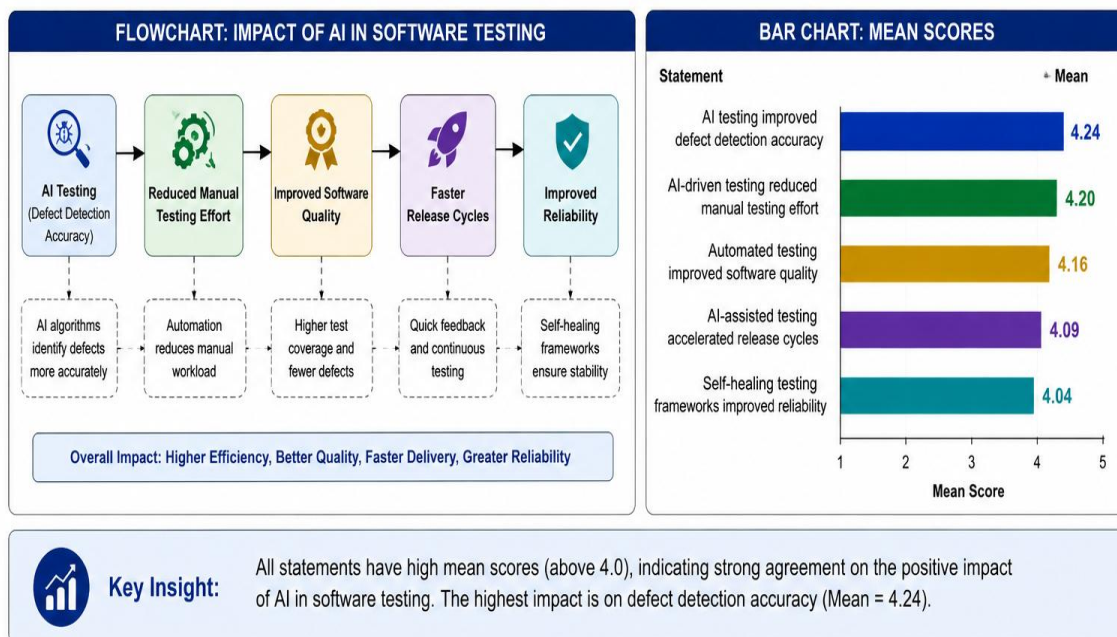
FLOWCHART: IMPACT OF AI IN SOFTWARE TESTING

AI Testing (Defect Detection Accuracy)

Reduced Manual Testing Effort

Improved Software Quality

Faster Release Cycles

Improved Reliability

AI algorithms identify defects more accurately

Automation reduces manual workload

Higher test coverage and fewer defects

Quick feedback and continuous testing

Self-healing frameworks ensure stability

Overall Impact: Higher Efficiency, Better Quality, Faster Delivery, Greater Reliability

BAR CHART: MEAN SCORES

Statement

Mean

| Statement | Mean |
|---|---|
| AI testing improved defect detection accuracy | 4.24 |
| AI-driven testing reduced manual testing effort | 4.20 |
| Automated testing improved software quality | 4.16 |
| AI-assisted testing accelerated release cycles | 4.09 |
| Self-healing testing frameworks improved reliability | 4.04 |

1 2 3 4 5

Mean Score

Key Insight:

All statements have high mean scores (above 4.0), indicating strong agreement on the positive impact of AI in software testing. The highest impact is on defect detection accuracy (Mean = 4.24).